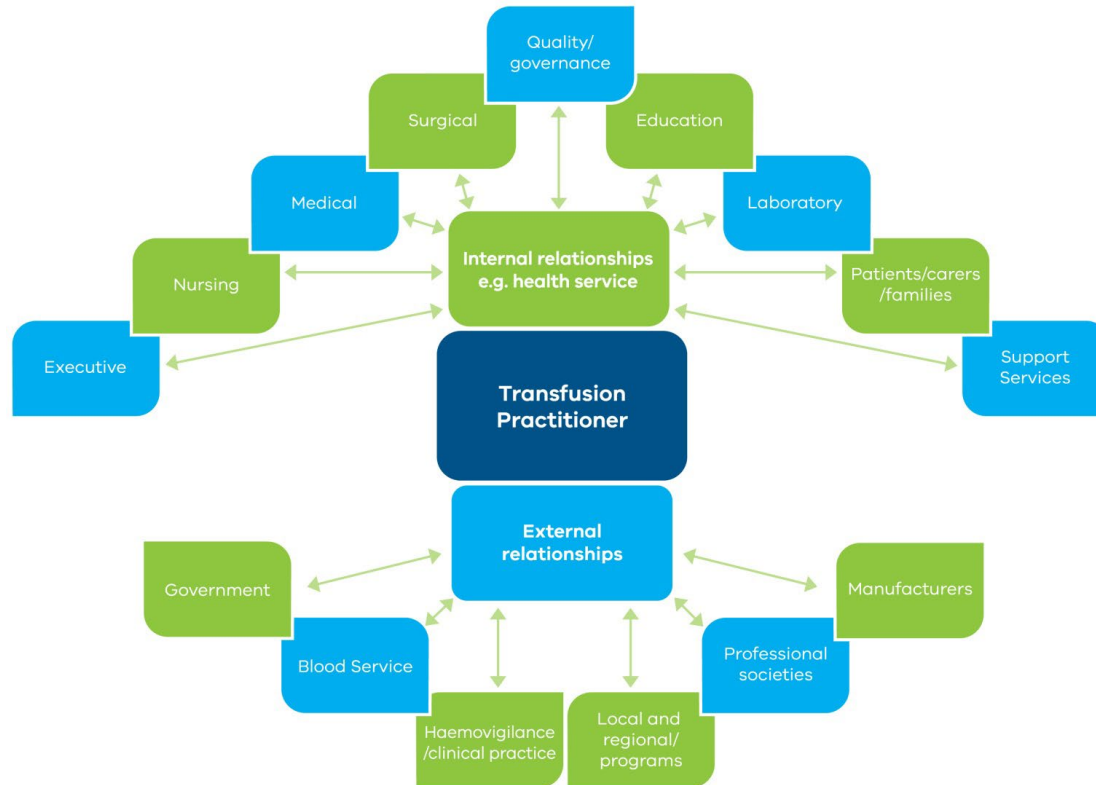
Quality/ governance

Surgical

Education

Medical

Laboratory

Internal relationships e.g. health service

Nursing

Patients/carers /families

Executive

Support Services

Transfusion Practitioner

External relationships

Government

Manufacturers

Blood Service

Professional societies

Haemovigilance /clinical practice

Local and regional/ programs